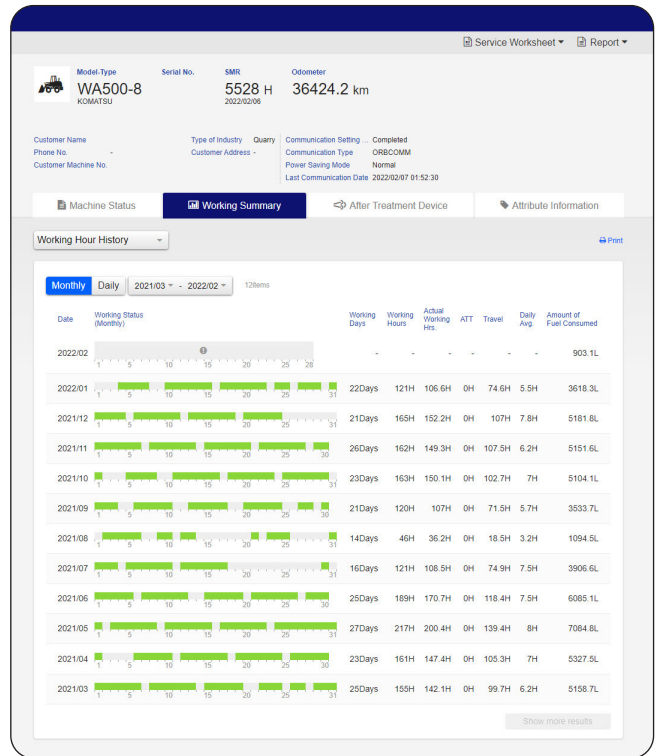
Service Worksheet ▾ Report ▾

Model-Type
WA500-8
KOMATSU

Serial No.

SMR
5528 H
2022/02/06

Odometer
36424.2 km

Customer Name
Phone No. -
Customer Machine No.

Type of Industry Quarry
Customer Address -

Communication Setting ... Completed
Communication Type ORBCOMM
Power Saving Mode Normal
Last Communication Date 2022/02/07 01:52:30

Machine Status | Working Summary | After Treatment Device | Attribute Information

Working Hour History

Print

Monthly | Daily | 2021/03 - 2022/02 | 12items

| Date | Working Status (Monthly) | Working Days | Working Hours | Actual Working Hrs. | ATT | Travel | Daily Avg. | Amount of Fuel Consumed |
|---|---|---|---|---|---|---|---|---|
| 2022/02 | 1 5 10 15 20 25 28 | - | - | - | - | - | - | 903.1L |
| 2022/01 | 1 5 10 15 20 25 31 | 22Days | 121H | 106.6H | 0H | 74.6H | 5.5H | 3618.3L |
| 2021/12 | 1 5 10 15 20 25 31 | 21Days | 165H | 152.2H | 0H | 107H | 7.8H | 5181.8L |
| 2021/11 | 1 5 10 15 20 25 30 | 26Days | 162H | 149.3H | 0H | 107.5H | 6.2H | 5151.6L |
| 2021/10 | 1 5 10 15 20 25 31 | 23Days | 163H | 150.1H | 0H | 102.7H | 7H | 5104.1L |
| 2021/09 | 1 5 10 15 20 25 30 | 21Days | 120H | 107H | 0H | 71.5H | 5.7H | 3533.7L |
| 2021/08 | 1 5 10 15 20 25 31 | 14Days | 46H | 36.2H | 0H | 18.5H | 3.2H | 1094.5L |
| 2021/07 | 1 5 10 15 20 25 31 | 16Days | 121H | 108.5H | 0H | 74.9H | 7.5H | 3906.6L |
| 2021/06 | 1 5 10 15 20 25 30 | 25Days | 189H | 170.7H | 0H | 118.4H | 7.5H | 6085.1L |
| 2021/05 | 1 5 10 15 20 25 31 | 27Days | 217H | 200.4H | 0H | 139.4H | 8H | 7084.8L |
| 2021/04 | 1 5 10 15 20 25 30 | 23Days | 161H | 147.4H | 0H | 105.3H | 7H | 5327.5L |
| 2021/03 | 1 5 10 15 20 25 31 | 25Days | 155H | 142.1H | 0H | 99.7H | 6.2H | 5158.7L |

Show more results